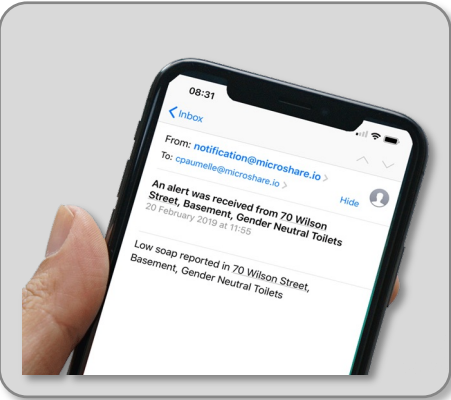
08:31

Inbox

From: notification@microshare.io

To: cpaumelle@microshare.io

Hide

An alert was received from 70 Wilson Street, Basement, Gender Neutral Toilets

20 February 2019 at 11:55

Low soap reported in 70 Wilson Street, Basement, Gender Neutral Toilets